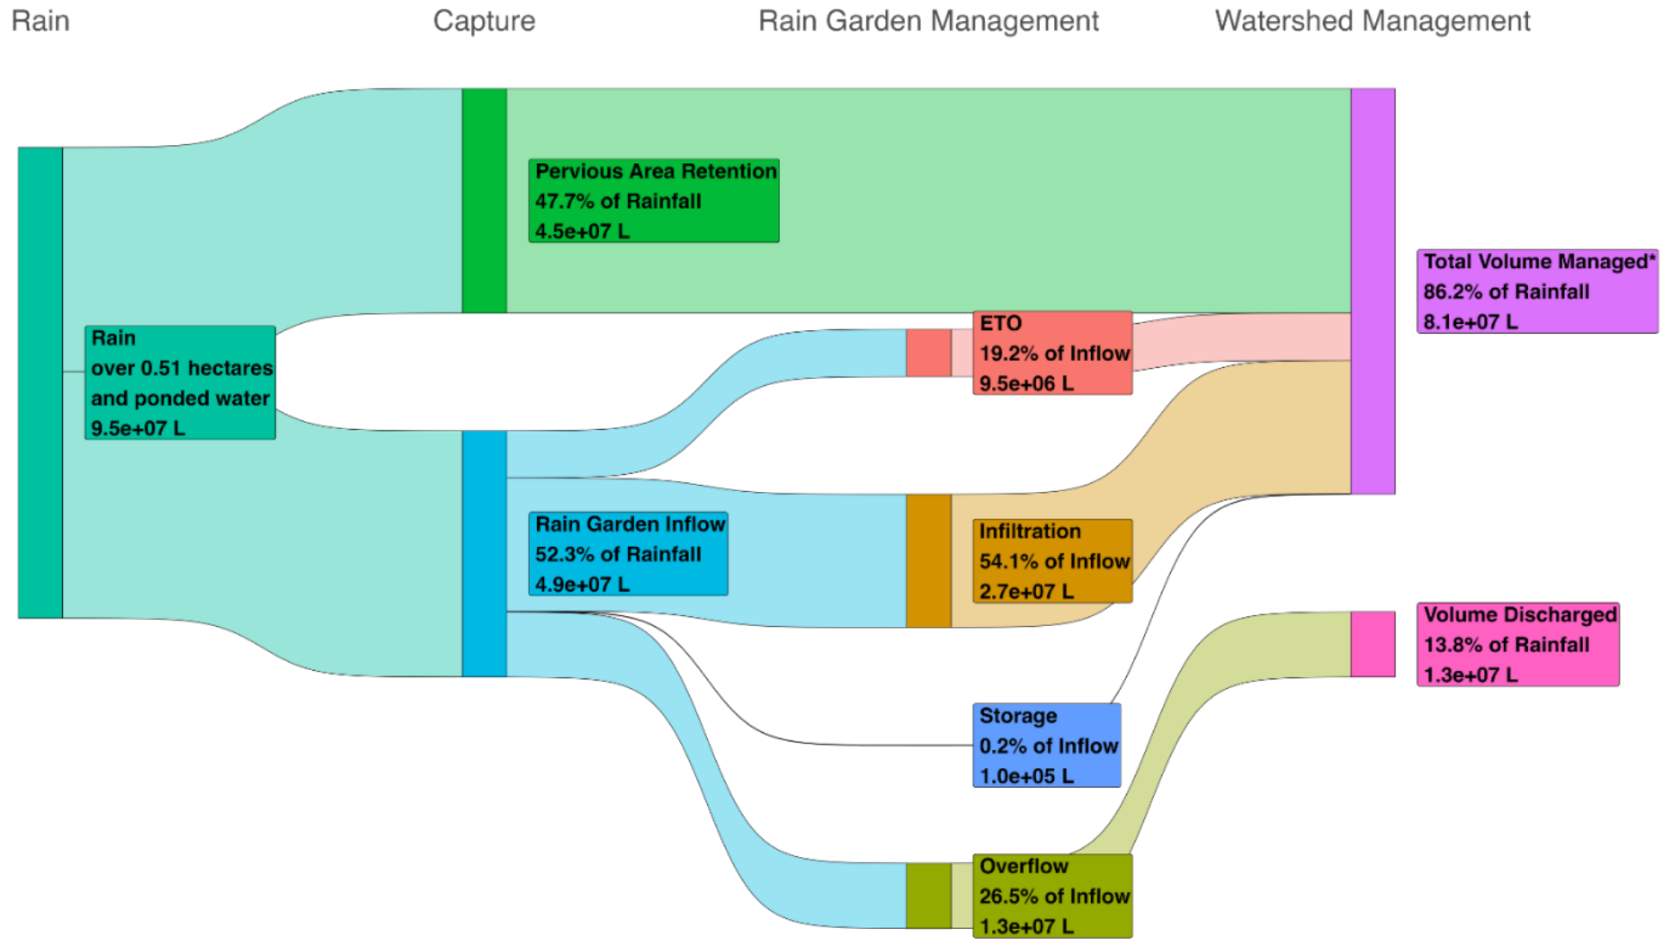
Rain

Capture

Rain Garden Management

Watershed Management

Rain
over 0.51 hectares
and ponded water
9.5e+07 L

Pervious Area Retention
47.7% of Rainfall
4.5e+07 L

Rain Garden Inflow
52.3% of Rainfall
4.9e+07 L

ETO
19.2% of Inflow
9.5e+06 L

Infiltration
54.1% of Inflow
2.7e+07 L

Storage
0.2% of Inflow
1.0e+05 L

Overflow
26.5% of Inflow
1.3e+07 L

Total Volume Managed*
86.2% of Rainfall
8.1e+07 L

Volume Discharged
13.8% of Rainfall
1.3e+07 L